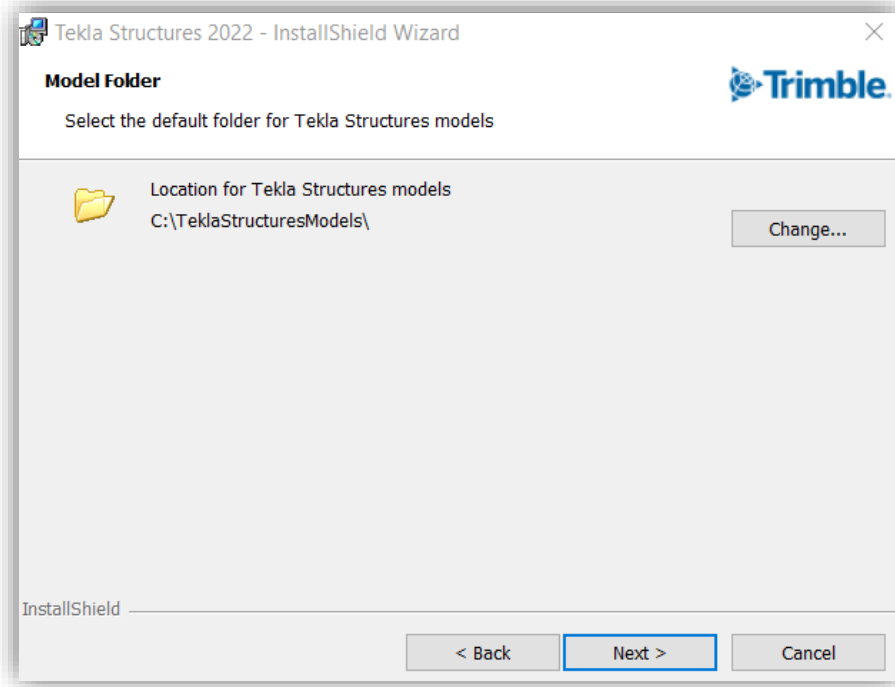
Tekla Structures 2022 - InstallShield Wizard

Model Folder

Select the default folder for Tekla Structures models

Trimble.

Location for Tekla Structures models

C:\TeklaStructuresModels\

Change...

InstallShield

< Back

Next >

Cancel